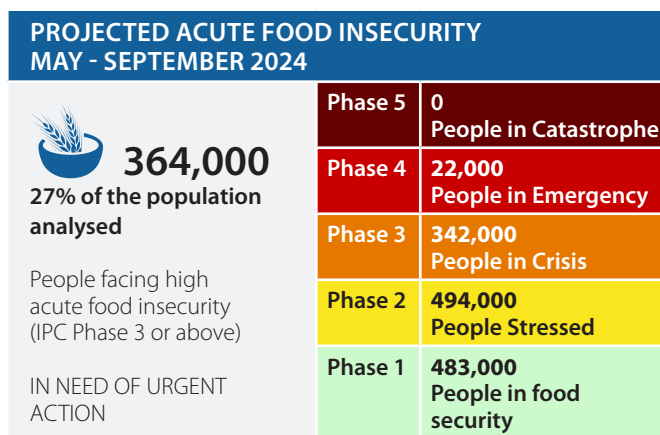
PROJECTED ACUTE FOOD INSECURITY
MAY - SEPTEMBER 2024

364,000
27% of the population analysed

People facing high acute food insecurity (IPC Phase 3 or above)

IN NEED OF URGENT ACTION

| | |
|---|---|
| Phase 5 | 0 People in Catastrophe |
| Phase 4 | 22,000 People in Emergency |
| Phase 3 | 342,000 People in Crisis |
| Phase 2 | 494,000 People Stressed |
| Phase 1 | 483,000 People in food security |